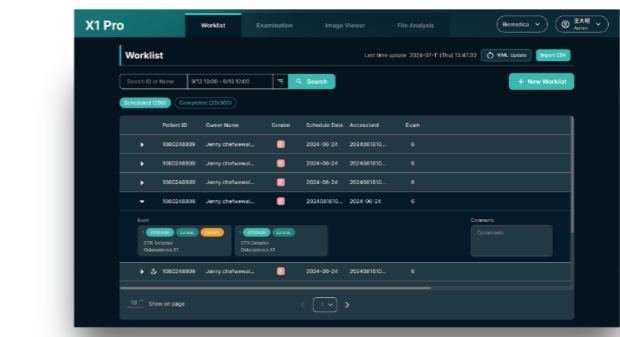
X1 Pro

Worklist Examination Image Viewer File Analysis

Biomedica

王大明
Admin

Worklist

Last time update: 2024-07-11 (Thu) 13:47:30

WML Update

Import CSV

Search ID or Name

9/12 13:00 ~ 9/13 12:00

Search

+ New Worklist

Scheduled (280)

Completed (20/300)

| | Patient ID | Owner Name | Gender | Schedule Date | AccessionI | Exam |
|---|---|---|---|---|---|---|
| ▸ | 1060248809 | Jenny chefwewal... | | 2024-06-24 | 2024061610... | 6 |
| ▸ | 1060248809 | Jenny chefwewal... | | 2024-06-24 | 2024061610... | 6 |
| ▸ | 1060248809 | Jenny chefwewal... | | 2024-06-24 | 2024061610... | 6 |
| ▾ | 1060248809 | Jenny chefwewal... | | 2024061610... | 2024-06-24 | 6 |

Exam

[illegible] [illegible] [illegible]
CTR Detector
Osteoporosis X1

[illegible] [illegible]
CTR Detector
Osteoporosis X1

Comments

Comments

| | Patient ID | Owner Name | Gender | Schedule Date | AccessionI | Exam |
|---|---|---|---|---|---|---|
| ▸ | 1060248809 | Jenny chefwewal... | | 2024-06-24 | 2024061610... | 6 |

10 Show on page

< 1 >